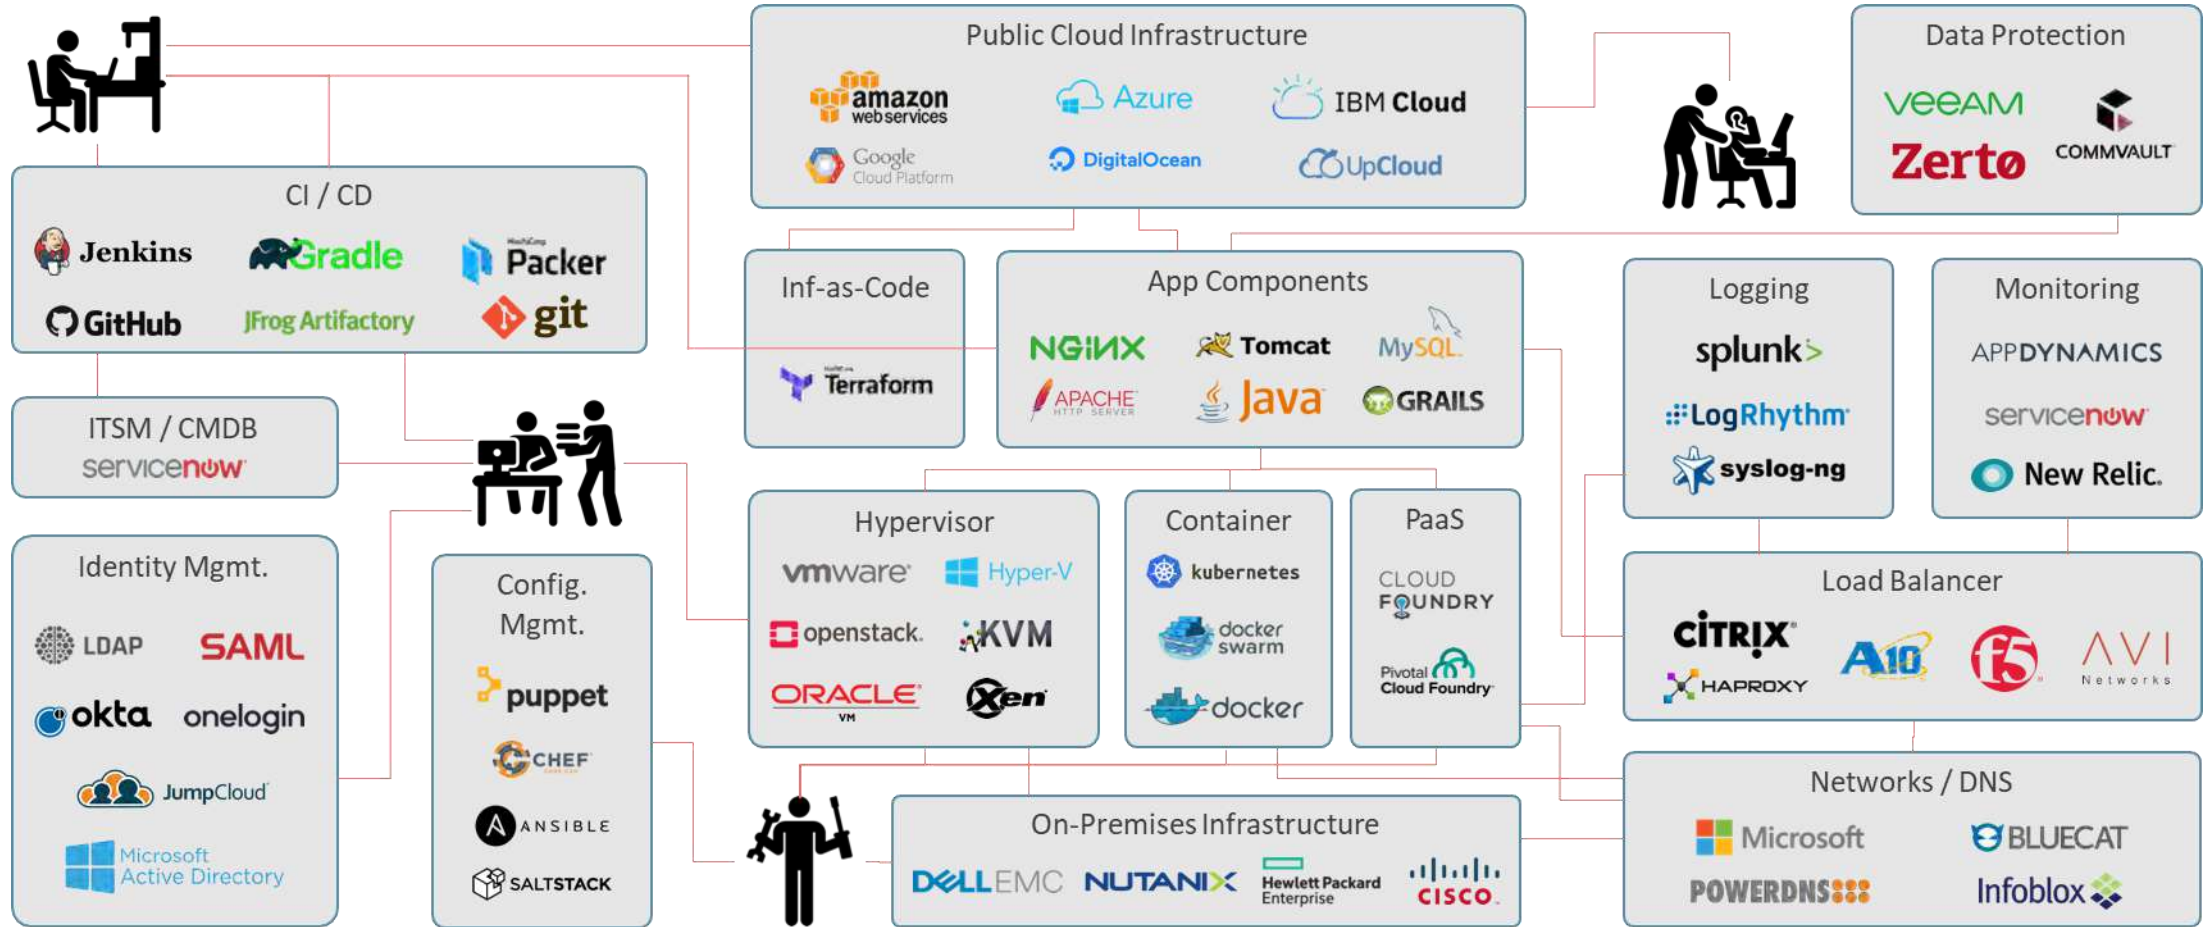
Public Cloud Infrastructure

amazon web services

Azure

IBM Cloud

Google Cloud Platform

DigitalOcean

UpCloud

Data Protection

veeAM

Zerto

COMMVAULT

CI / CD

Jenkins

Gradle

Packer

GitHub

JFrog Artifactory

git

Inf-as-Code

Terraform

App Components

NGINX

Tomcat

MySQL

APACHE HTTP SERVER

Java

GRAILS

Logging

splunk>

LogRhythm

syslog-ng

Monitoring

APPDYNAMICS

servicenow

New Relic.

ITSM / CMDB

servicenow

Identity Mgmt.

LDAP

SAML

okta

onelogin

JumpCloud

Microsoft Active Directory

Config. Mgmt.

puppet

CHEF

ANSIBLE

SALTSTACK

Hypervisor

vmware

Hyper-V

openstack.

KVM

ORACLE VM

Xen

Container

kubernetes

docker swarm

docker

PaaS

CLOUD FOUNDRY

Pivotal Cloud Foundry

Load Balancer

CiTRIX

HAPROXY

A10

f5

AVI Networks

On-Premises Infrastructure

DELLEMC

NUTANIX

Hewlett Packard Enterprise

CISCO

Networks / DNS

Microsoft

BLUECAT

POWERDNS

Infoblox